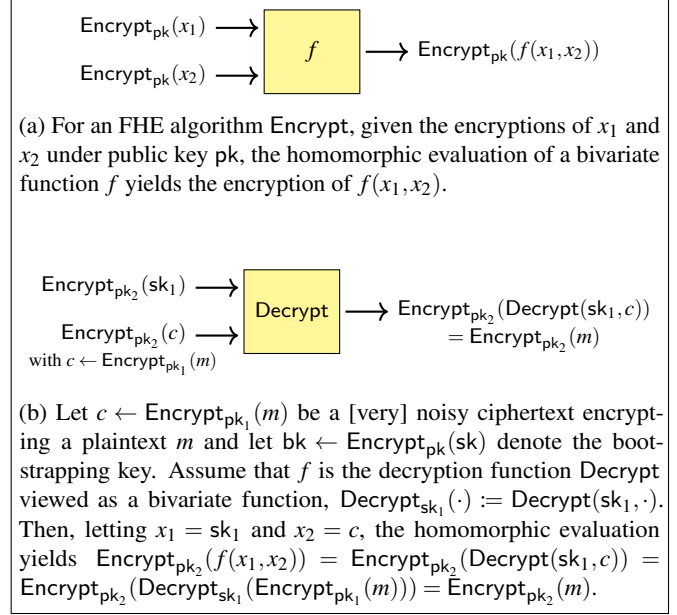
$\mathsf{Encrypt}_{\mathsf{pk}}(x_1) \longrightarrow$

$\mathsf{Encrypt}_{\mathsf{pk}}(x_2) \longrightarrow$

$f$

$\longrightarrow \mathsf{Encrypt}_{\mathsf{pk}}(f(x_1, x_2))$

(a) For an FHE algorithm Encrypt, given the encryptions of $x_1$ and $x_2$ under public key pk, the homomorphic evaluation of a bivariate function $f$ yields the encryption of $f(x_1, x_2)$.

$\mathsf{Encrypt}_{\mathsf{pk}_2}(\mathsf{sk}_1) \longrightarrow$

$\mathsf{Encrypt}_{\mathsf{pk}_2}(c) \longrightarrow$

with $c \leftarrow \mathsf{Encrypt}_{\mathsf{pk}_1}(m)$

Decrypt

$\longrightarrow \mathsf{Encrypt}_{\mathsf{pk}_2}(\mathsf{Decrypt}(\mathsf{sk}_1, c))$
$= \mathsf{Encrypt}_{\mathsf{pk}_2}(m)$

(b) Let $c \leftarrow \mathsf{Encrypt}_{\mathsf{pk}_1}(m)$ be a [very] noisy ciphertext encrypting a plaintext $m$ and let $\mathsf{bk} \leftarrow \mathsf{Encrypt}_{\mathsf{pk}}(\mathsf{sk})$ denote the bootstrapping key. Assume that $f$ is the decryption function Decrypt viewed as a bivariate function, $\mathsf{Decrypt}_{\mathsf{sk}_1}(\cdot) := \mathsf{Decrypt}(\mathsf{sk}_1, \cdot)$. Then, letting $x_1 = \mathsf{sk}_1$ and $x_2 = c$, the homomorphic evaluation yields $\mathsf{Encrypt}_{\mathsf{pk}_2}(f(x_1, x_2)) = \mathsf{Encrypt}_{\mathsf{pk}_2}(\mathsf{Decrypt}(\mathsf{sk}_1, c)) = \mathsf{Encrypt}_{\mathsf{pk}_2}(\mathsf{Decrypt}_{\mathsf{sk}_1}(\mathsf{Encrypt}_{\mathsf{pk}_1}(m))) = \mathsf{Encrypt}_{\mathsf{pk}_2}(m)$.